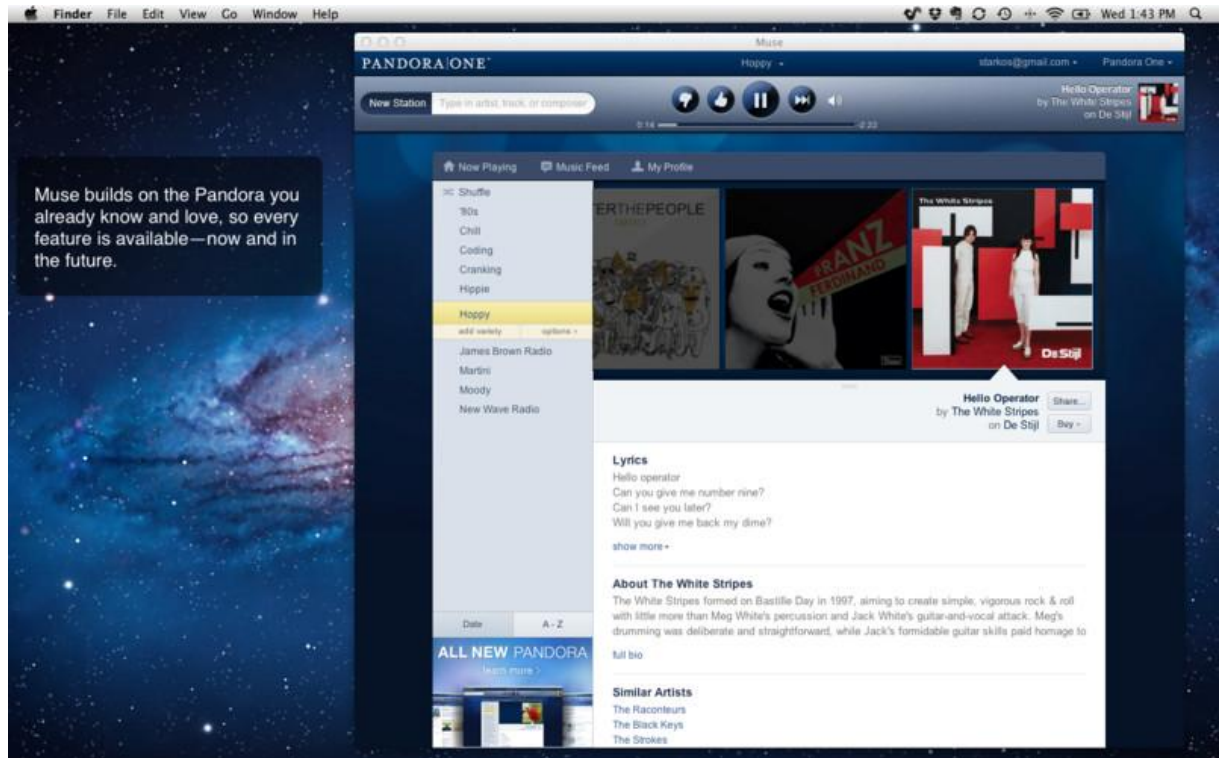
Finder File Edit View Go Window Help

Wed 1:43 PM

Muse

PANDORA|ONE

Hoppy

starkos@gmail.com

Pandora One

New Station

Type in artist, track, or composer

0:14

-2:23

Hello Operator
by The White Stripes
on De Stijl

Muse builds on the Pandora you already know and love, so every feature is available—now and in the future.

Now Playing

Music Feed

My Profile

Shuffle
'80s
Chill
Coding
Cranking
Hippie
Hoppy
add variety
options
James Brown Radio
Martini
Moody
New Wave Radio

Date
A - Z

ALL NEW PANDORA
learn more

ERTHEPEOPLE

FRANZ FERDINAND

The White Stripes

De Stijl

Hello Operator
by The White Stripes
on De Stijl

Share...
Buy

Lyrics
Hello operator
Can you give me number nine?
Can I see you later?
Will you give me back my dime?

show more

About The White Stripes
The White Stripes formed on Bastille Day in 1997, aiming to create simple, vigorous rock & roll with little more than Meg White's percussion and Jack White's guitar-and-vocal attack. Meg's drumming was deliberate and straightforward, while Jack's formidable guitar skills paid homage to

full bio

Similar Artists
The Raconteurs
The Black Keys
The Strokes